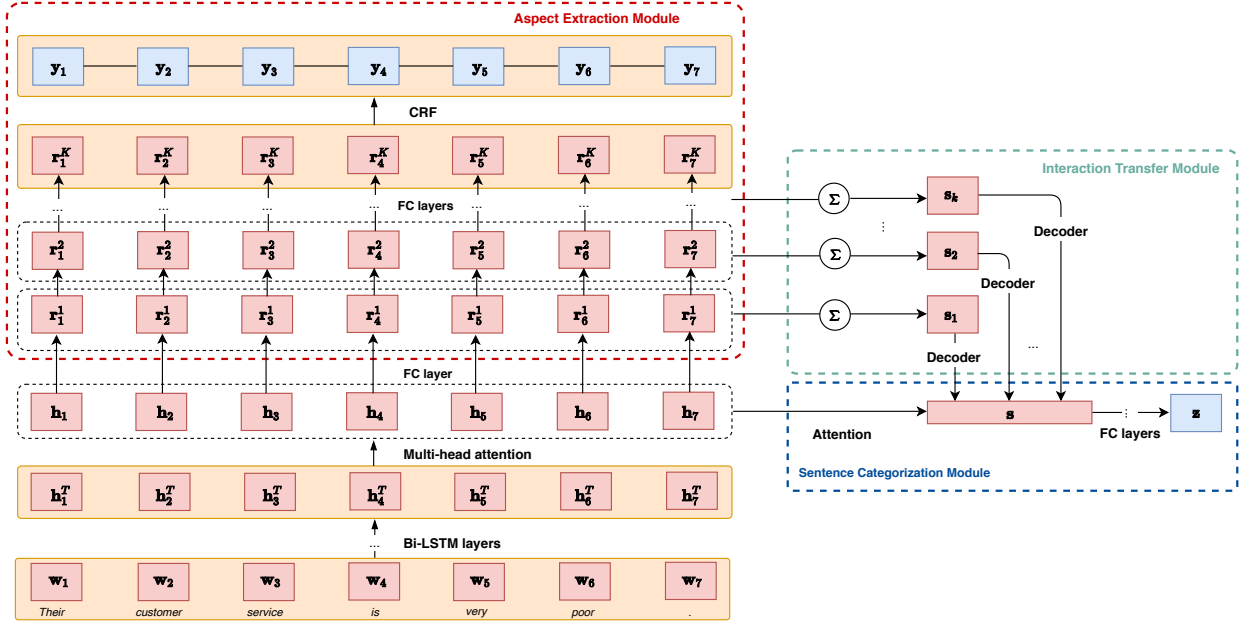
Aspect Extraction Module

$\mathbf{y}_1$ $\mathbf{y}_2$ $\mathbf{y}_3$ $\mathbf{y}_4$ $\mathbf{y}_5$ $\mathbf{y}_6$ $\mathbf{y}_7$

CRF

$\mathbf{r}_1^K$ $\mathbf{r}_2^K$ $\mathbf{r}_3^K$ $\mathbf{r}_4^K$ $\mathbf{r}_5^K$ $\mathbf{r}_6^K$ $\mathbf{r}_7^K$

FC layers

$\mathbf{r}_1^2$ $\mathbf{r}_2^2$ $\mathbf{r}_3^2$ $\mathbf{r}_4^2$ $\mathbf{r}_5^2$ $\mathbf{r}_6^2$ $\mathbf{r}_7^2$

$\mathbf{r}_1^1$ $\mathbf{r}_2^1$ $\mathbf{r}_3^1$ $\mathbf{r}_4^1$ $\mathbf{r}_5^1$ $\mathbf{r}_6^1$ $\mathbf{r}_7^1$

FC layer

$\mathbf{h}_1$ $\mathbf{h}_2$ $\mathbf{h}_3$ $\mathbf{h}_4$ $\mathbf{h}_5$ $\mathbf{h}_6$ $\mathbf{h}_7$

Multi-head attention

$\mathbf{h}_1^T$ $\mathbf{h}_2^T$ $\mathbf{h}_3^T$ $\mathbf{h}_4^T$ $\mathbf{h}_5^T$ $\mathbf{h}_6^T$ $\mathbf{h}_7^T$

Bi-LSTM layers

$\mathbf{w}_1$ $\mathbf{w}_2$ $\mathbf{w}_3$ $\mathbf{w}_4$ $\mathbf{w}_5$ $\mathbf{w}_6$ $\mathbf{w}_7$

Their customer service is very poor .

Interaction Transfer Module

$\Sigma$ $\mathbf{s}_k$ Decoder

$\Sigma$ $\mathbf{s}_2$ Decoder

$\Sigma$ $\mathbf{s}_1$ Decoder

$\mathbf{s}$ $\mathbf{z}$

Attention

FC layers

Sentence Categorization Module